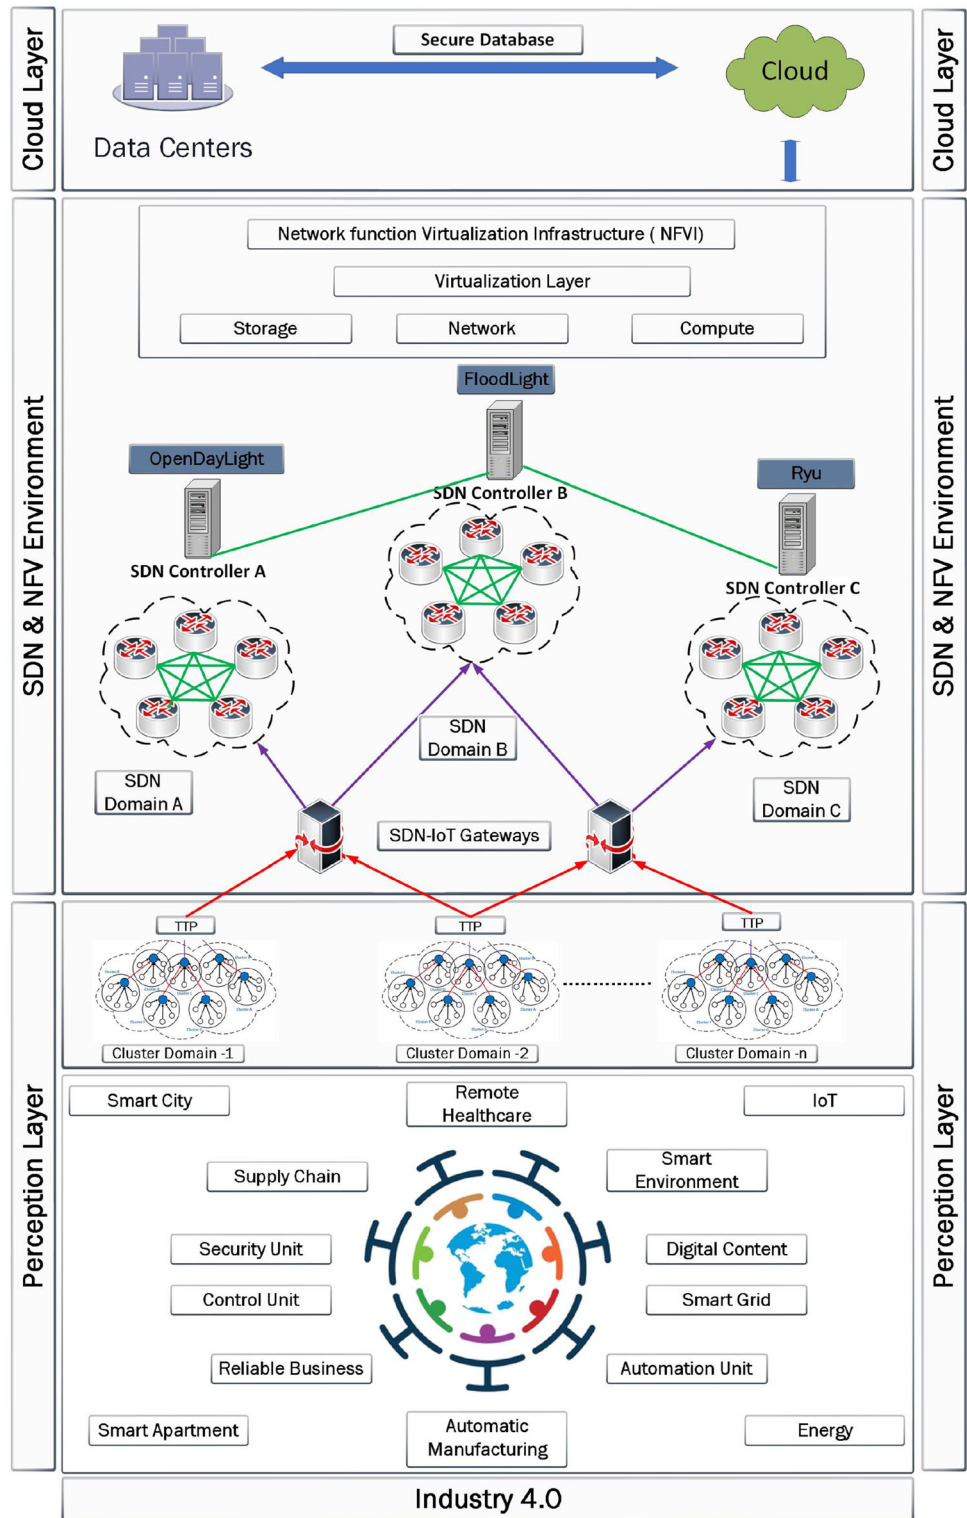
Cloud Layer

Secure Database

Data Centers

Cloud

Cloud Layer

SDN & NFV Environment

Network function Virtualization Infrastructure ( NFVI)

Virtualization Layer

Storage

Network

Compute

FloodLight

OpenDayLight

Ryu

SDN Controller B

SDN Controller A

SDN Controller C

SDN Domain B

SDN Domain A

SDN Domain C

SDN-IoT Gateways

SDN & NFV Environment

Perception Layer

TTP

TTP

TTP

Cluster Domain -1

Cluster Domain -2

Cluster Domain -n

Smart City

Remote Healthcare

IoT

Supply Chain

Smart Environment

Security Unit

Digital Content

Control Unit

Smart Grid

Reliable Business

Automation Unit

Smart Apartment

Automatic Manufacturing

Energy

Perception Layer

Industry 4.0